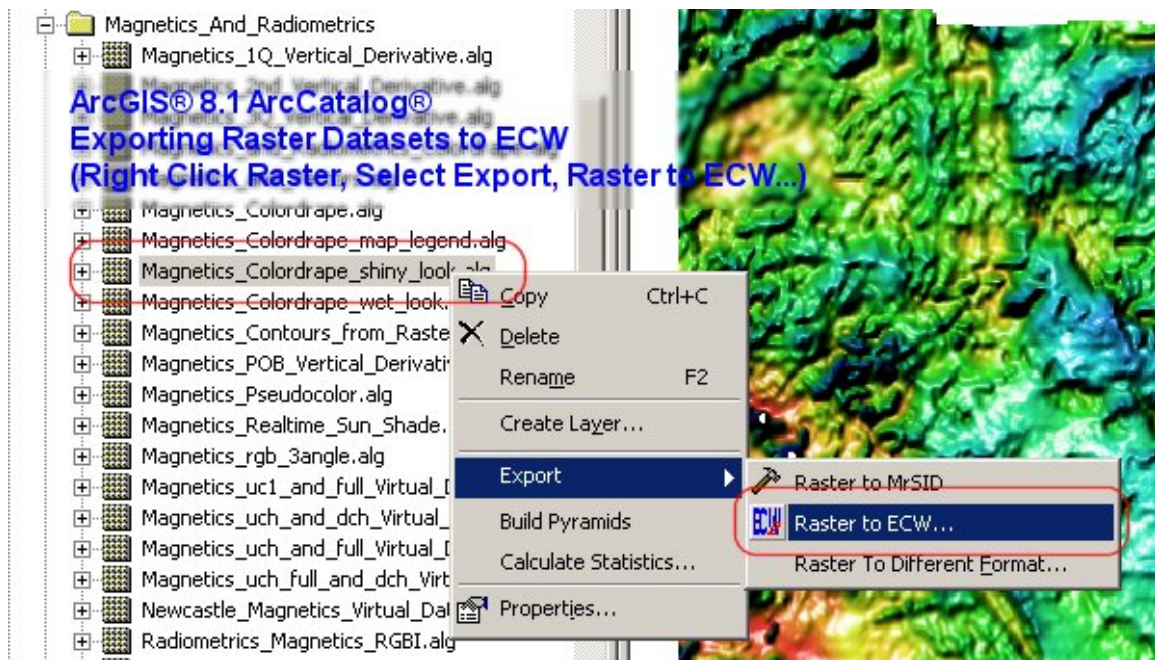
Magnetics_And_Radiometrics
Magnetics_1Q_Vertical_Derivative.alg
Magnetics_2nd_Vertical_Derivative.alg
Magnetics_3Q_Vertical_Derivative.alg
ArcGIS® 8.1 ArcCatalog®
Exporting Raster Datasets to ECW
(Right Click Raster, Select Export, Raster to ECW...)
Magnetics_Colordrape.alg
Magnetics_Colordrape_map_legend.alg
Magnetics_Colordrape_shiny_look.alg
Magnetics_Colordrape_wet_look.
Magnetics_Contours_from_Raste
Magnetics_POB_Vertical_Derivati
Magnetics_Pseudocolor.alg
Magnetics_Realtime_Sun_Shade.
Magnetics_rgb_3angle.alg
Magnetics_uc1_and_full_Virtual_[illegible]
Magnetics_uch_and_dch_Virtual_
Magnetics_uch_and_full_Virtual_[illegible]
Magnetics_uch_full_and_dch_Virt
Newcastle_Magnetics_Virtual_Dat
Radiometrics_Magnetics_RGBI.alg

Copy Ctrl+C
Delete
Rename F2
Create Layer...
Export
Build Pyramids
Calculate Statistics...
Properties...

Raster to MrSID
Raster to ECW...
Raster To Different Format...